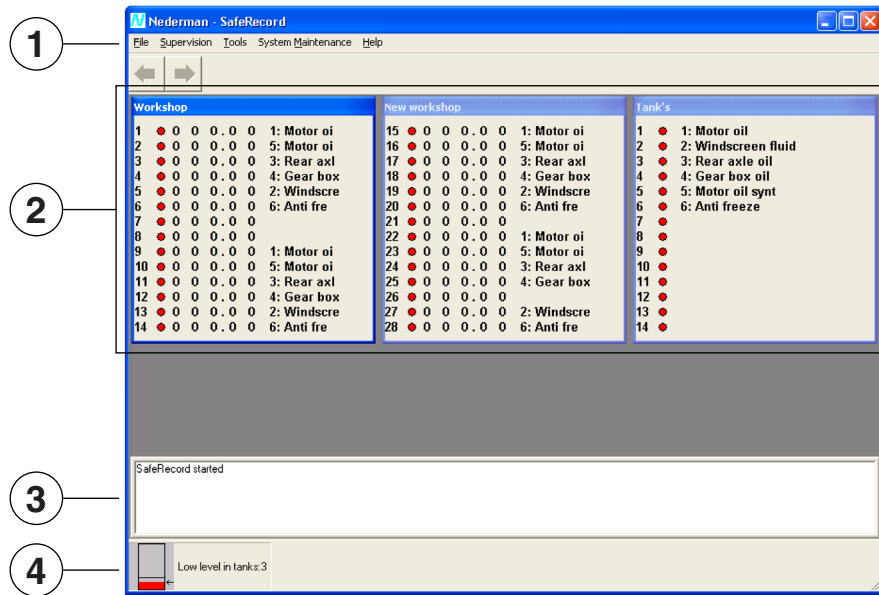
1

Nederman - SafeRecord

File Supervision Tools System Maintenance Help

2

Workshop

| | | | | | | |
|---|---|---|---|---|---|---|
| 1 | 0 | 0 | 0.0 | 0 | 1: Motor oi |
| 2 | 0 | 0 | 0.0 | 0 | 5: Motor oi |
| 3 | 0 | 0 | 0.0 | 0 | 3: Rear axl |
| 4 | 0 | 0 | 0.0 | 0 | 4: Gear box |
| 5 | 0 | 0 | 0.0 | 0 | 2: Windscre |
| 6 | 0 | 0 | 0.0 | 0 | 6: Anti fre |
| 7 | 0 | 0 | 0.0 | 0 | |
| 8 | 0 | 0 | 0.0 | 0 | |
| 9 | 0 | 0 | 0.0 | 0 | 1: Motor oi |
| 10 | 0 | 0 | 0.0 | 0 | 5: Motor oi |
| 11 | 0 | 0 | 0.0 | 0 | 3: Rear axl |
| 12 | 0 | 0 | 0.0 | 0 | 4: Gear box |
| 13 | 0 | 0 | 0.0 | 0 | 2: Windscre |
| 14 | 0 | 0 | 0.0 | 0 | 6: Anti fre |

New workshop

| | | | | | |
|---|---|---|---|---|---|
| 15 | 0 | 0 | 0.0 | 0 | 1: Motor oi |
| 16 | 0 | 0 | 0.0 | 0 | 5: Motor oi |
| 17 | 0 | 0 | 0.0 | 0 | 3: Rear axl |
| 18 | 0 | 0 | 0.0 | 0 | 4: Gear box |
| 19 | 0 | 0 | 0.0 | 0 | 2: Windscre |
| 20 | 0 | 0 | 0.0 | 0 | 6: Anti fre |
| 21 | 0 | 0 | 0.0 | 0 | |
| 22 | 0 | 0 | 0.0 | 0 | 1: Motor oi |
| 23 | 0 | 0 | 0.0 | 0 | 5: Motor oi |
| 24 | 0 | 0 | 0.0 | 0 | 3: Rear axl |
| 25 | 0 | 0 | 0.0 | 0 | 4: Gear box |
| 26 | 0 | 0 | 0.0 | 0 | |
| 27 | 0 | 0 | 0.0 | 0 | 2: Windscre |
| 28 | 0 | 0 | 0.0 | 0 | 6: Anti fre |

Tank's

1 1: Motor oil
2 2: Windscreen fluid
3 3: Rear axle oil
4 4: Gear box oil
5 5: Motor oil synt
6 6: Anti freeze
7
8
9
10
11
12
13
14

3

SafeRecord started

4

Low level in tanks:3